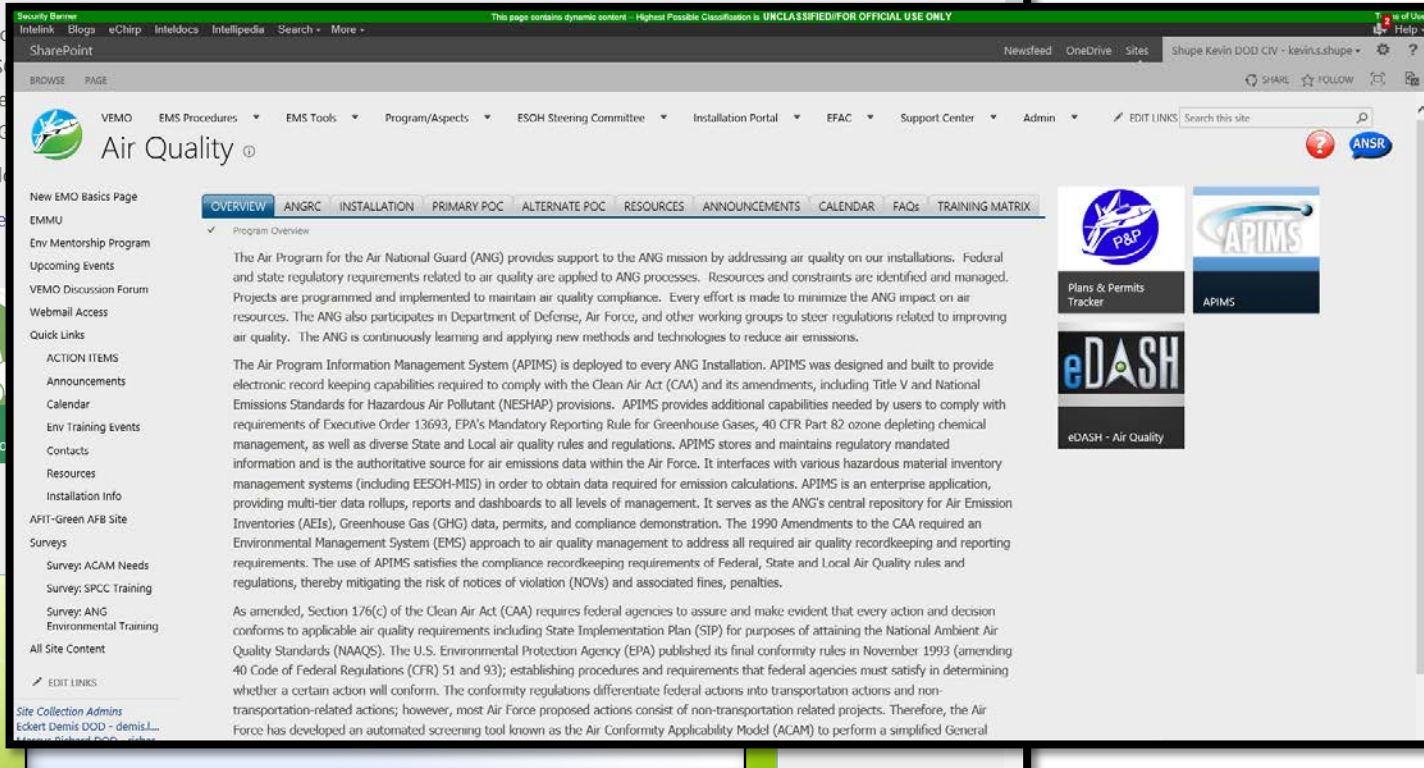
Security Banner
This page contains dynamic content -- Highest Possible Classification is UNCLASSIFIED//FOR OFFICIAL USE ONLY
Intelink Blogs eChirp Inteldocs Intellipedia Search More
Help
SharePoint
Newsfeed OneDrive Sites Shupe Kevin DOD CIV - kevin.s.shupe
BROWSE PAGE
SHARE FOLLOW
VEMO EMS Procedures EMS Tools Program/Aspects ESOH Steering Committee Installation Portal EFAC Support Center Admin EDIT LINKS Search this site
Air Quality
ANSR

New EMO Basics Page
EMMU
Env Mentorship Program
Upcoming Events
VEMO Discussion Forum
Webmail Access
Quick Links
ACTION ITEMS
Announcements
Calendar
Env Training Events
Contacts
Resources
Installation Info
AFIT-Green AFB Site
Surveys
Survey: ACAM Needs
Survey: SPCC Training
Survey: ANG Environmental Training
All Site Content
EDIT LINKS
Site Collection Admins
Eckert Demis DOD - demis.l...

OVERVIEW ANGRC INSTALLATION PRIMARY POC ALTERNATE POC RESOURCES ANNOUNCEMENTS CALENDAR FAQs TRAINING MATRIX
Program Overview

The Air Program for the Air National Guard (ANG) provides support to the ANG mission by addressing air quality on our installations. Federal and state regulatory requirements related to air quality are applied to ANG processes. Resources and constraints are identified and managed. Projects are programmed and implemented to maintain air quality compliance. Every effort is made to minimize the ANG impact on air resources. The ANG also participates in Department of Defense, Air Force, and other working groups to steer regulations related to improving air quality. The ANG is continuously learning and applying new methods and technologies to reduce air emissions.

The Air Program Information Management System (APIMS) is deployed to every ANG Installation. APIMS was designed and built to provide electronic record keeping capabilities required to comply with the Clean Air Act (CAA) and its amendments, including Title V and National Emissions Standards for Hazardous Air Pollutant (NESHAP) provisions. APIMS provides additional capabilities needed by users to comply with requirements of Executive Order 13693, EPA's Mandatory Reporting Rule for Greenhouse Gases, 40 CFR Part 82 ozone depleting chemical management, as well as diverse State and Local air quality rules and regulations. APIMS stores and maintains regulatory mandated information and is the authoritative source for air emissions data within the Air Force. It interfaces with various hazardous material inventory management systems (including EESOH-MIS) in order to obtain data required for emission calculations. APIMS is an enterprise application, providing multi-tier data rollups, reports and dashboards to all levels of management. It serves as the ANG's central repository for Air Emission Inventories (AEIs), Greenhouse Gas (GHG) data, permits, and compliance demonstration. The 1990 Amendments to the CAA required an Environmental Management System (EMS) approach to air quality management to address all required air quality recordkeeping and reporting requirements. The use of APIMS satisfies the compliance recordkeeping requirements of Federal, State and Local Air Quality rules and regulations, thereby mitigating the risk of notices of violation (NOVs) and associated fines, penalties.

As amended, Section 176(c) of the Clean Air Act (CAA) requires federal agencies to assure and make evident that every action and decision conforms to applicable air quality requirements including State Implementation Plan (SIP) for purposes of attaining the National Ambient Air Quality Standards (NAAQS). The U.S. Environmental Protection Agency (EPA) published its final conformity rules in November 1993 (amending 40 Code of Federal Regulations (CFR) 51 and 93); establishing procedures and requirements that federal agencies must satisfy in determining whether a certain action will conform. The conformity regulations differentiate federal actions into transportation actions and non-transportation-related actions; however, most Air Force proposed actions consist of non-transportation related projects. Therefore, the Air Force has developed an automated screening tool known as the Air Conformity Applicability Model (ACAM) to perform a simplified General

P&P
Plans & Permits Tracker
APIMS
APIMS
eDASH
eDASH - Air Quality